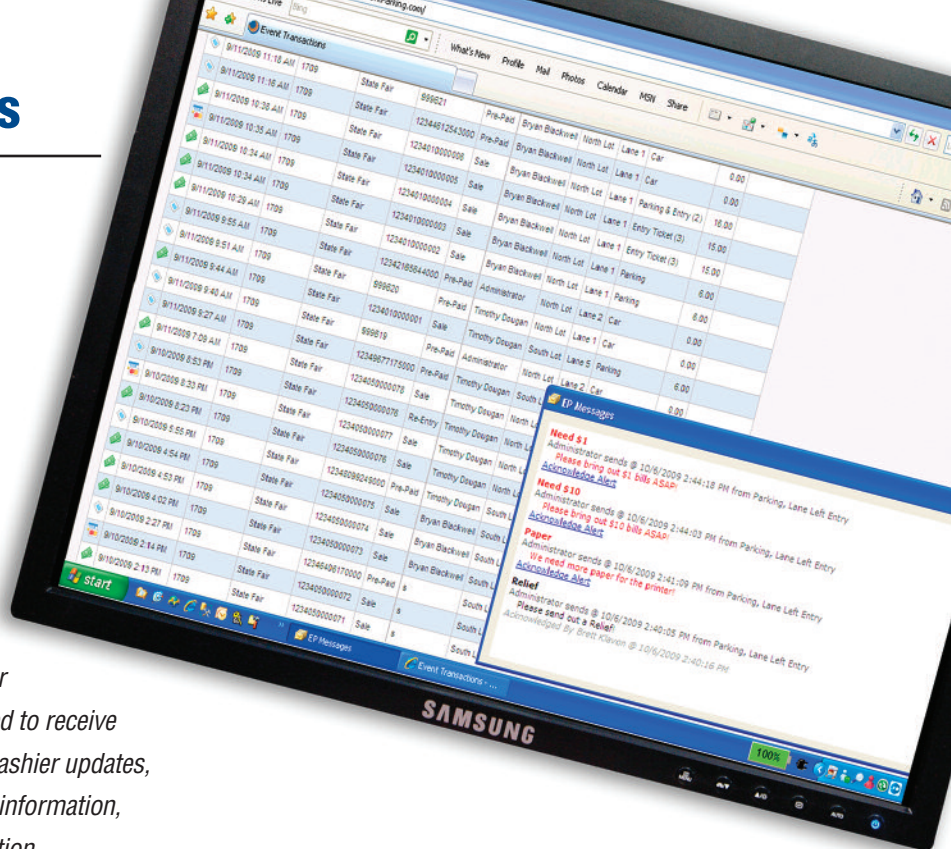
s

Event Transactions
What's New Profile Mail Photos Calendar MSN Share

| 9/11/2009 11:18 AM | 1709 | State Fair | | | | | | |
|---|---|---|---|---|---|---|---|---|
| 9/11/2009 11:16 AM | 1709 | State Fair | 999621 | Pre-Paid | Bryan Blackwell | North Lot | Lane 1 | Car |
| 9/11/2009 10:38 AM | 1709 | State Fair | 12344612543000 | Pre-Paid | Bryan Blackwell | North Lot | Lane 1 | Car | 0.00 |
| 9/11/2009 10:35 AM | 1709 | State Fair | 1234010000006 | Sale | Bryan Blackwell | North Lot | Lane 1 | Parking & Entry (2) | 0.00 |
| 9/11/2009 10:34 AM | 1709 | State Fair | 1234010000004 | Sale | Bryan Blackwell | North Lot | Lane 1 | Entry Ticket (3) | 16.00 |
| 9/11/2009 10:34 AM | 1709 | State Fair | 1234010000003 | Sale | Bryan Blackwell | North Lot | Lane 1 | Entry Ticket (3) | 15.00 |
| 9/11/2009 10:29 AM | 1709 | State Fair | 1234010000002 | Sale | Bryan Blackwell | North Lot | Lane 1 | Parking | 15.00 |
| 9/11/2009 9:56 AM | 1709 | State Fair | 12342185644000 | Pre-Paid | Administrator | North Lot | Lane 1 | Parking | 6.00 |
| 9/11/2009 9:51 AM | 1709 | State Fair | 999620 | Pre-Paid | Timothy Dougan | North Lot | Lane 2 | Car | 6.00 |
| 9/11/2009 9:44 AM | 1709 | State Fair | 1234010000001 | Sale | Timothy Dougan | South Lot | Lane 1 | Car | 0.00 |
| 9/11/2009 9:40 AM | 1709 | State Fair | 999619 | Pre-Paid | Administrator | South Lot | Lane 5 | Parking | 0.00 |
| 9/11/2009 9:27 AM | 1709 | State Fair | 12349677175000 | Pre-Paid | Timothy Dougan | North Lot | Lane 2 | Car | 6.00 |
| 9/11/2009 7:09 AM | 1709 | State Fair | 1234050000078 | Sale | Timothy Dougan | South L | | | 0.00 |
| 9/10/2009 6:53 PM | 1709 | State Fair | 1234050000076 | Re-Entry | Timothy Dougan | North L | | | |
| 9/10/2009 8:33 PM | 1709 | State Fair | 1234050000077 | Sale | Timothy Dougan | North L | | | |
| 9/10/2009 8:23 PM | 1709 | State Fair | 1234050000076 | Sale | Timothy Dougan | North L | | | |
| 9/10/2009 5:56 PM | 1709 | State Fair | 12340989249000 | Pre-Paid | Timothy Dougan | North L | | | |
| 9/10/2009 4:54 PM | 1709 | State Fair | 1234050000075 | Sale | Timothy Dougan | South L | | | |
| 9/10/2009 4:53 PM | 1709 | State Fair | 1234050000074 | Sale | Bryan Blackwell | South L | | | |
| 9/10/2009 4:02 PM | 1709 | State Fair | 1234050000073 | Sale | Bryan Blackwell | South L | | | |
| 9/10/2009 2:27 PM | 1709 | State Fair | 12345496170000 | Pre-Paid | s | South L | | | |
| 9/10/2009 2:14 PM | 1709 | State Fair | 1234050000072 | Sale | s | South L | | | |
| 9/10/2009 2:13 PM | 1709 | State Fair | 1234050000071 | Sale | s | South L | | | |

EP Messages
Need $1
Administrator sends @ 10/6/2009 2:44:18 PM from Parking, Lane Left Entry
Please bring out $1 bills ASAP!
Acknowledge Alert
Need $10
Administrator sends @ 10/6/2009 2:44:03 PM from Parking, Lane Left Entry
Please bring out $10 bills ASAP!
Acknowledge Alert
Paper
Administrator sends @ 10/6/2009 2:41:09 PM from Parking, Lane Left Entry
We need more paper for the printer!
Acknowledge Alert
Relief
Administrator sends @ 10/6/2009 2:40:05 PM from Parking, Lane Left Entry
Please send out a Relief
Acknowledged By Brett Klaven @ 10/6/2009 2:40:16 PM

start
EP Messages
Event Transactions - ...
100%
SAMSUNG

r
d to receive
ashier updates,
information,
tion